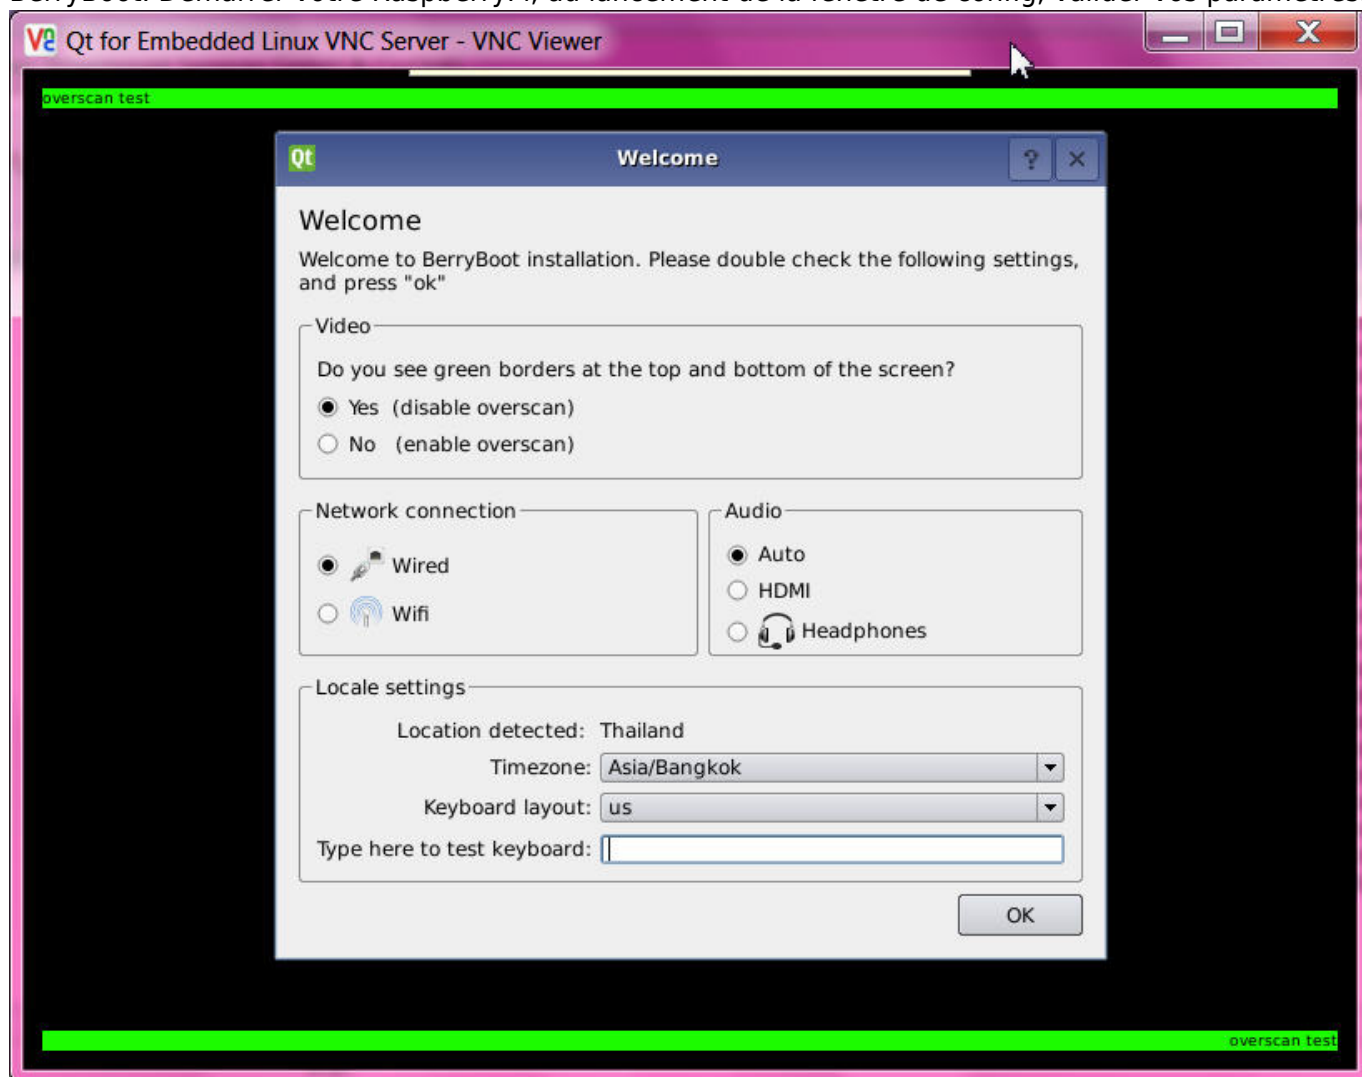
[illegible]

Qt for Embedded Linux VNC Server - VNC Viewer

overscan test

Qt Welcome ? ×

Welcome

Welcome to BerryBoot installation. Please double check the following settings, and press "ok"

Video

Do you see green borders at the top and bottom of the screen?

Yes (disable overscan)

No (enable overscan)

Network connection

Wired

Wifi

Audio

Auto

HDMI

Headphones

Locale settings

Location detected: Thailand

Timezone: Asia/Bangkok

Keyboard layout: us

Type here to test keyboard:

OK

overscan test